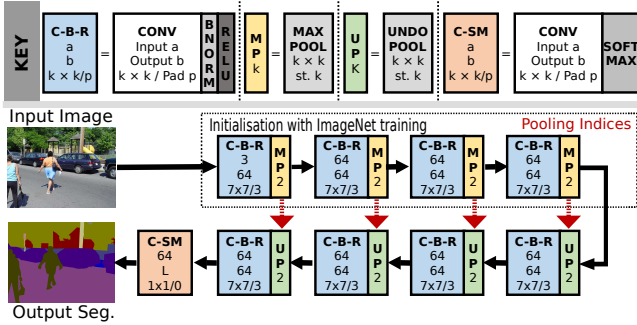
KEY

C-B-R
a
b
k × k/p

=

CONV
Input a
Output b
k × k / Pad p

B N O R M

R E L U

M P
k

=

MAX POOL
k × k
st. k

U P
K

=

UNDO POOL
k × k
st. k

C-SM
a
b
k × k/p

=

CONV
Input a
Output b
k × k / Pad p

SOFT MAX

Input Image

Initialisation with ImageNet training

Pooling Indices

C-B-R
3
64
7x7/3

M P
2

C-B-R
64
64
7x7/3

M P
2

C-B-R
64
64
7x7/3

M P
2

C-B-R
64
64
7x7/3

M P
2

C-SM
64
L
1x1/0

C-B-R
64
64
7x7/3

U P
2

C-B-R
64
64
7x7/3

U P
2

C-B-R
64
64
7x7/3

U P
2

C-B-R
64
64
7x7/3

U P
2

Output Seg.